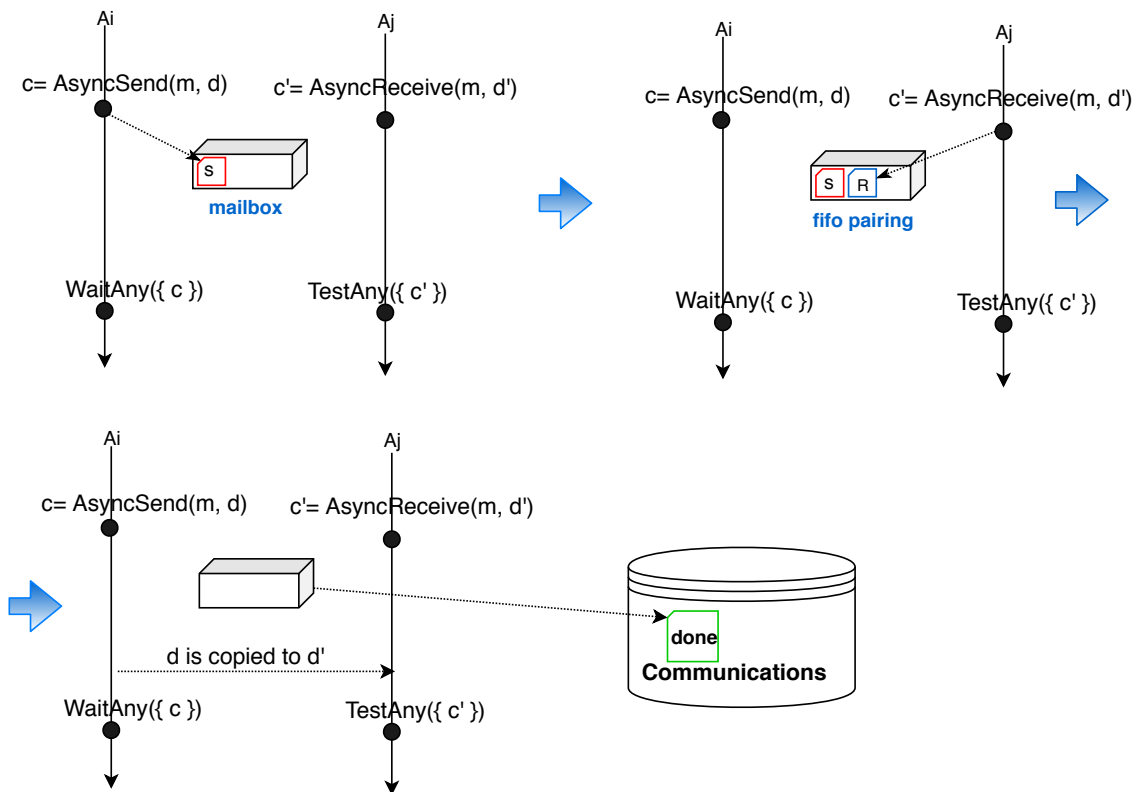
Ai
c= AsyncSend(m, d)
Aj
c'= AsyncReceive(m, d')
S
mailbox
WaitAny({ c })
TestAny({ c' })

Ai
c= AsyncSend(m, d)
Aj
c'= AsyncReceive(m, d')
S
R
fifo pairing
WaitAny({ c })
TestAny({ c' })

Ai
c= AsyncSend(m, d)
Aj
c'= AsyncReceive(m, d')
d is copied to d'
done
Communications
WaitAny({ c })
TestAny({ c' })